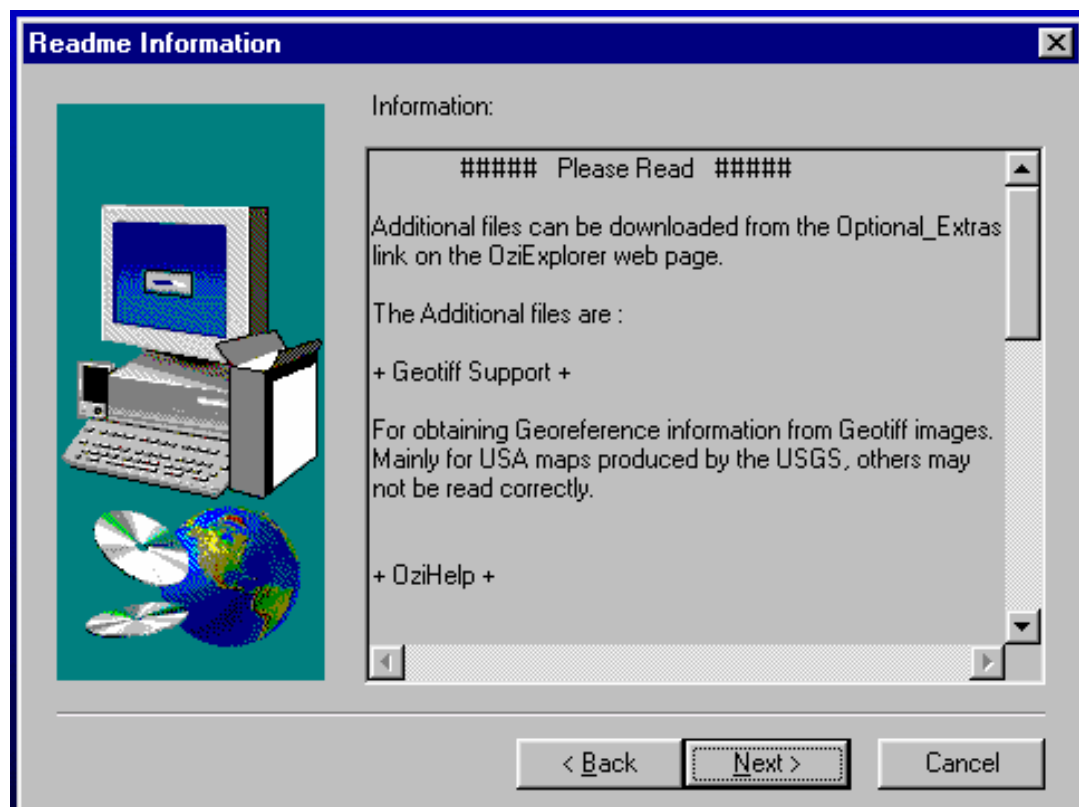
Readme Information

Information:

##### Please Read #####

Additional files can be downloaded from the Optional_Extras link on the OziExplorer web page.

The Additional files are :

+ Geotiff Support +

For obtaining Georeference information from Geotiff images. Mainly for USA maps produced by the USGS, others may not be read correctly.

+ OziHelp +

< Back

Next >

Cancel